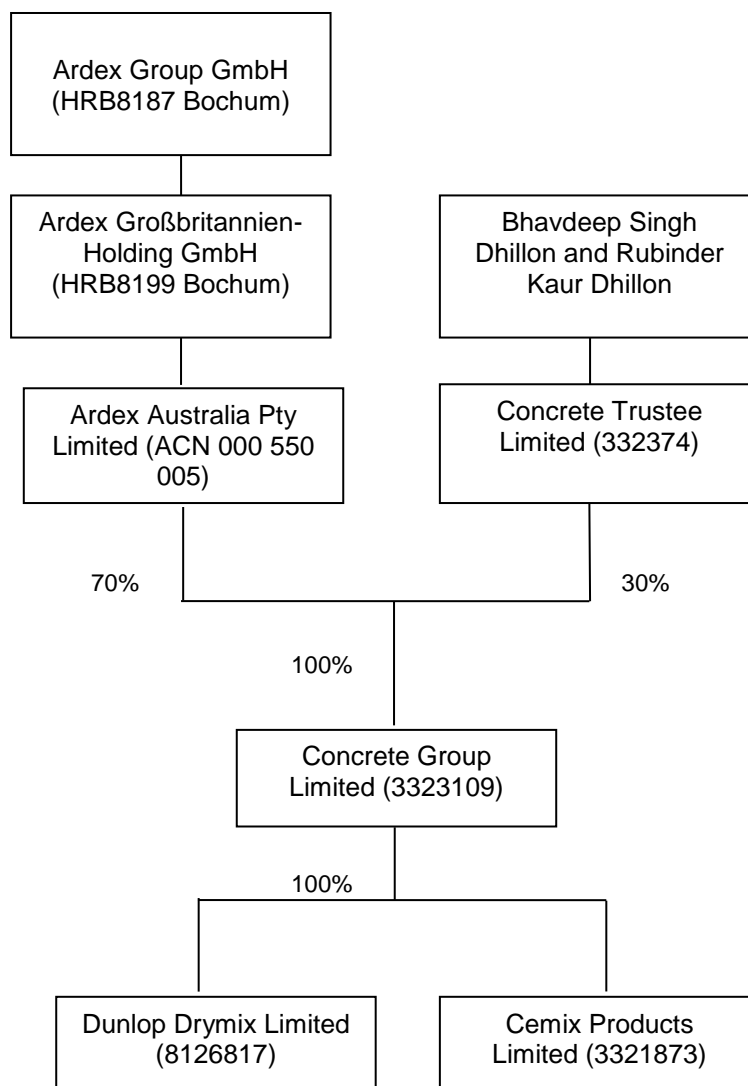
Ardex Group GmbH (HRB8187 Bochum)

Ardex Großbritannien-Holding GmbH (HRB8199 Bochum)

Bhavdeep Singh Dhillon and Rubinder Kaur Dhillon

Ardex Australia Pty Limited (ACN 000 550 005)

Concrete Trustee Limited (332374)

70%

30%

100%

Concrete Group Limited (3323109)

100%

Dunlop Drymix Limited (8126817)

Cemix Products Limited (3321873)